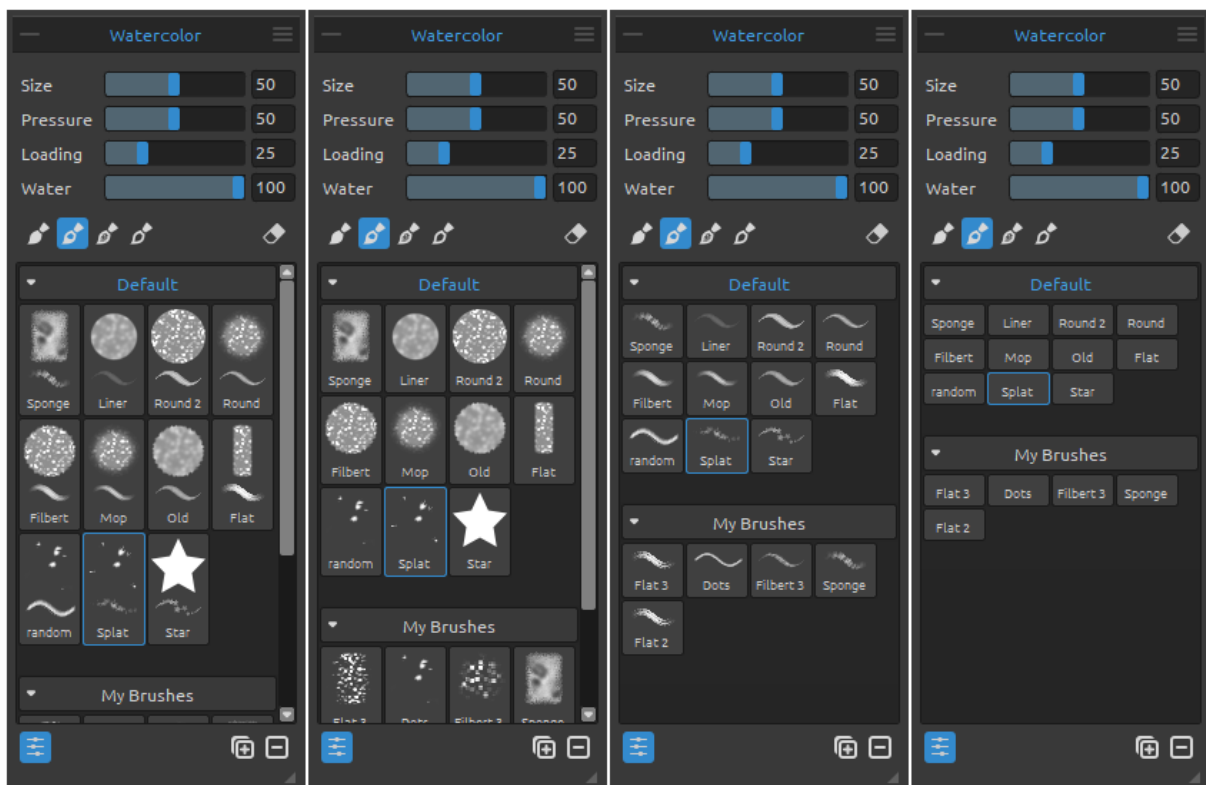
Watercolor

Size 50
Pressure 50
Loading 25
Water 100

Default

Sponge
Liner
Round 2
Round
Filbert
Mop
Old
Flat
random
Splat
Star

My Brushes

Watercolor

Size 50
Pressure 50
Loading 25
Water 100

Default

Sponge
Liner
Round 2
Round
Filbert
Mop
Old
Flat
random
Splat
Star

My Brushes

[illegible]
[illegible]
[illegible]
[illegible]

Watercolor

Size 50
Pressure 50
Loading 25
Water 100

Default

Sponge
Liner
Round 2
Round
Filbert
Mop
Old
Flat
random
Splat
Star

My Brushes

Flat 3
Dots
Filbert 3
Sponge
Flat 2

Watercolor

Size 50
Pressure 50
Loading 25
Water 100

Default

Sponge
Liner
Round 2
Round
Filbert
Mop
Old
Flat
random
Splat
Star

My Brushes

Flat 3
Dots
Filbert 3
Sponge
Flat 2